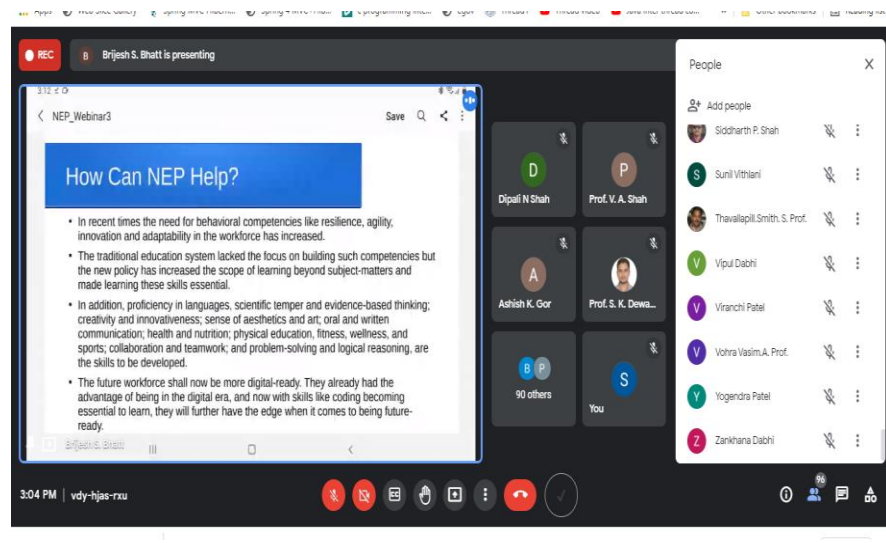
REC

B Brijesh S. Bhatt is presenting

3:12

NEP_Webinar3

Save

How Can NEP Help?

• In recent times the need for behavioral competencies like resilience, agility, innovation and adaptability in the workforce has increased.

• The traditional education system lacked the focus on building such competencies but the new policy has increased the scope of learning beyond subject-matters and made learning these skills essential.

• In addition, proficiency in languages, scientific temper and evidence-based thinking; creativity and innovativeness; sense of aesthetics and art; oral and written communication; health and nutrition; physical education, fitness, wellness, and sports; collaboration and teamwork; and problem-solving and logical reasoning, are the skills to be developed.

• The future workforce shall now be more digital-ready. They already had the advantage of being in the digital era, and now with skills like coding becoming essential to learn, they will further have the edge when it comes to being future-ready.

Brijesh S. Bhatt

D
Dipali N Shah

P
Prof. V. A. Shah

A
Ashish K. Gor

Prof. S. K. Dewa...

B P
90 others

S
You

People

Add people

Siddharth P. Shah

S
Sunil Vithlani

Thavallapill.Smith. S. Prof.

V
Vipul Dabhi

V
Viranchi Patel

V
Vohra Vasim.A. Prof.

Y
Yogendra Patel

Z
Zankhana Dabhi

3:04 PM | vdy-hjas-rxu

96